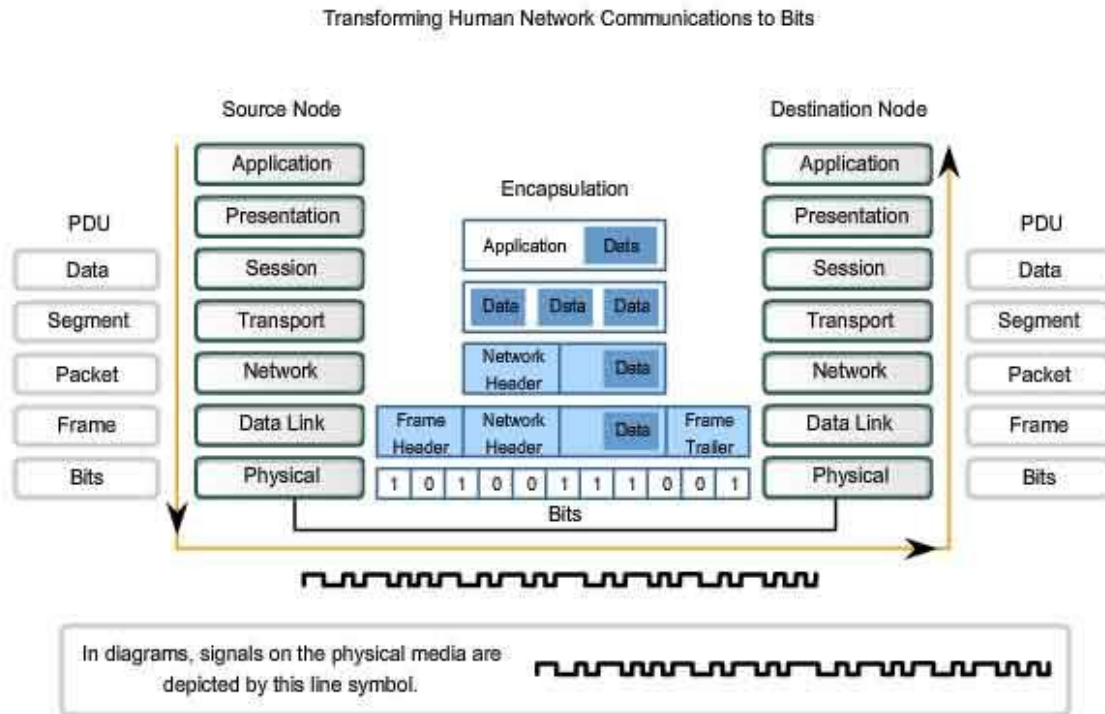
Transforming Human Network Communications to Bits

Source Node

PDU
Data
Segment
Packet
Frame
Bits

Application
Presentation
Session
Transport
Network
Data Link
Physical

Encapsulation

Application Data

Data Data Data

Network Header Data

Frame Header Network Header Data Frame Trailer

1 0 1 0 0 1 1 1 0 0 1

Bits

Destination Node

Application
Presentation
Session
Transport
Network
Data Link
Physical

PDU
Data
Segment
Packet
Frame
Bits

In diagrams, signals on the physical media are depicted by this line symbol.